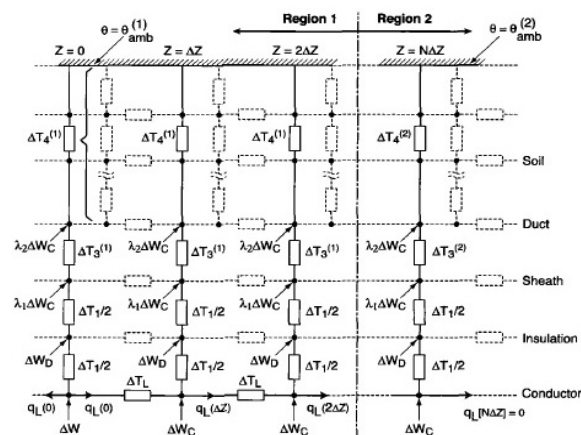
Region 1

Region 2

$\theta = \theta_{amb}^{(1)}$

$\theta = \theta_{amb}^{(2)}$

Z = 0

Z = ΔZ

Z = 2ΔZ

Z = NΔZ

$\Delta T_4^{(1)}$

$\Delta T_4^{(1)}$

$\Delta T_4^{(1)}$

$\Delta T_4^{(2)}$

Soil

Duct

$\lambda_2 \Delta W_C$

$\Delta T_3^{(1)}$

$\lambda_2 \Delta W_C$

$\Delta T_3^{(1)}$

$\lambda_2 \Delta W_C$

$\Delta T_3^{(1)}$

$\lambda_2 \Delta W_C$

$\Delta T_3^{(2)}$

Sheath

$\lambda_1 \Delta W_C$

$\Delta T_1/2$

$\lambda_1 \Delta W_C$

$\Delta T_1/2$

$\lambda_1 \Delta W_C$

$\Delta T_1/2$

$\lambda_1 \Delta W_C$

$\Delta T_1/2$

Insulation

$\Delta W_D$

$\Delta T_1/2$

$\Delta W_D$

$\Delta T_1/2$

$\Delta W_D$

$\Delta T_1/2$

$\Delta W_D$

$\Delta T_1/2$

$\Delta T_L$

$\Delta T_L$

Conductor

$q_L(0)$

$q_L(0)$

$q_L(\Delta Z)$

$q_L(2\Delta Z)$

$q_L[N\Delta Z] = 0$

ΔW

$\Delta W_C$

$\Delta W_C$

$\Delta W_C$